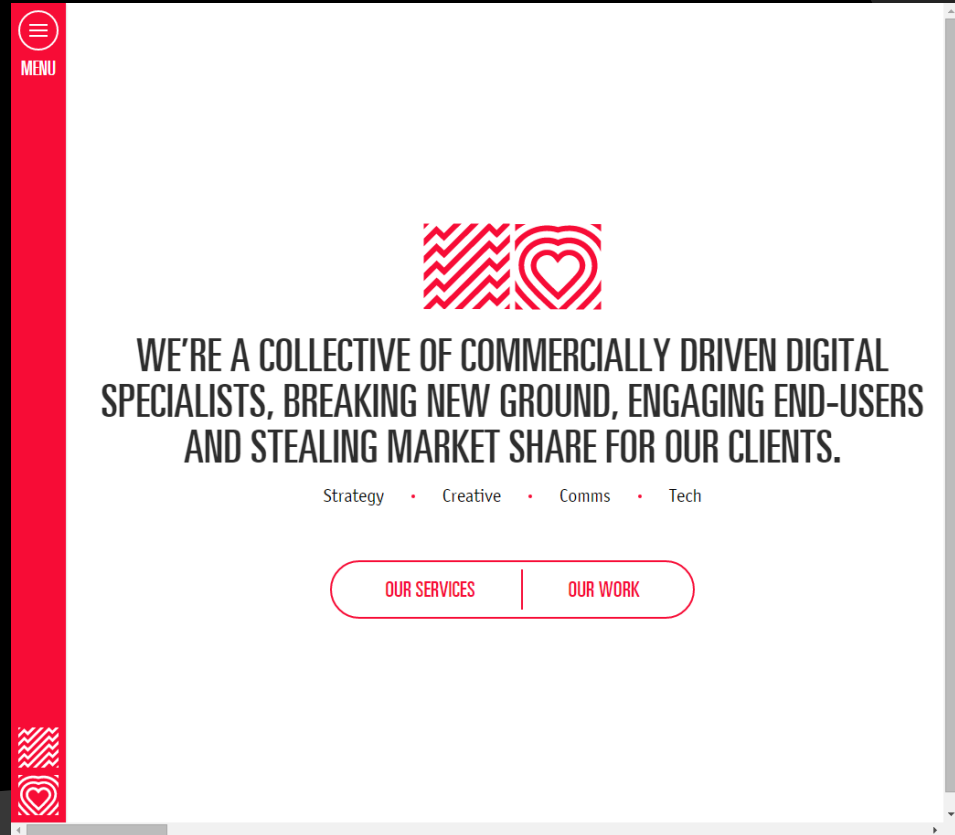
MENU

WE'RE A COLLECTIVE OF COMMERCIALLY DRIVEN DIGITAL SPECIALISTS, BREAKING NEW GROUND, ENGAGING END-USERS AND STEALING MARKET SHARE FOR OUR CLIENTS.

Strategy • Creative • Comms • Tech

OUR SERVICES OUR WORK